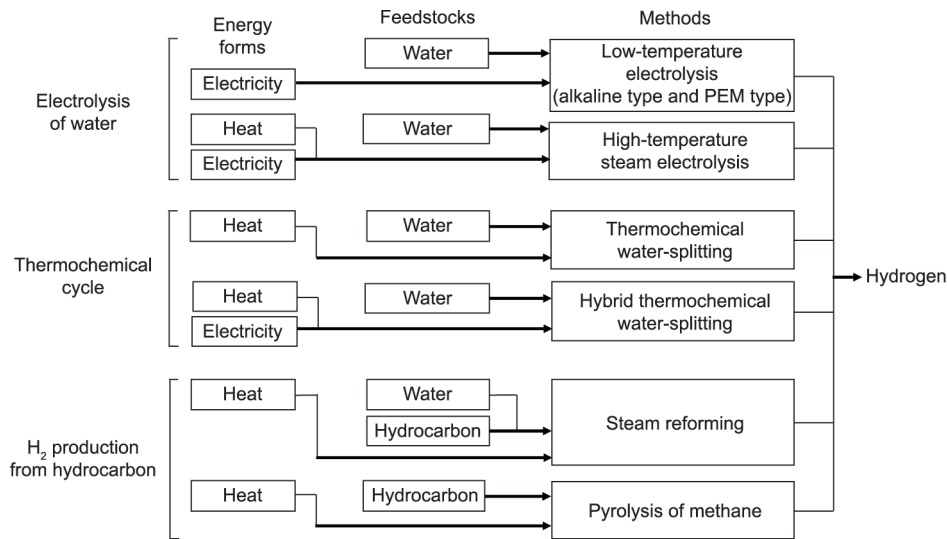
Energy forms

Feedstocks

Methods

Electrolysis of water

Water

Electricity

Low-temperature electrolysis (alkaline type and PEM type)

Heat

Water

Electricity

High-temperature steam electrolysis

Thermochemical cycle

Heat

Water

Thermochemical water-splitting

Heat

Water

Electricity

Hybrid thermochemical water-splitting

Hydrogen

$H_2$ production from hydrocarbon

Heat

Water

Hydrocarbon

Steam reforming

Heat

Hydrocarbon

Pyrolysis of methane